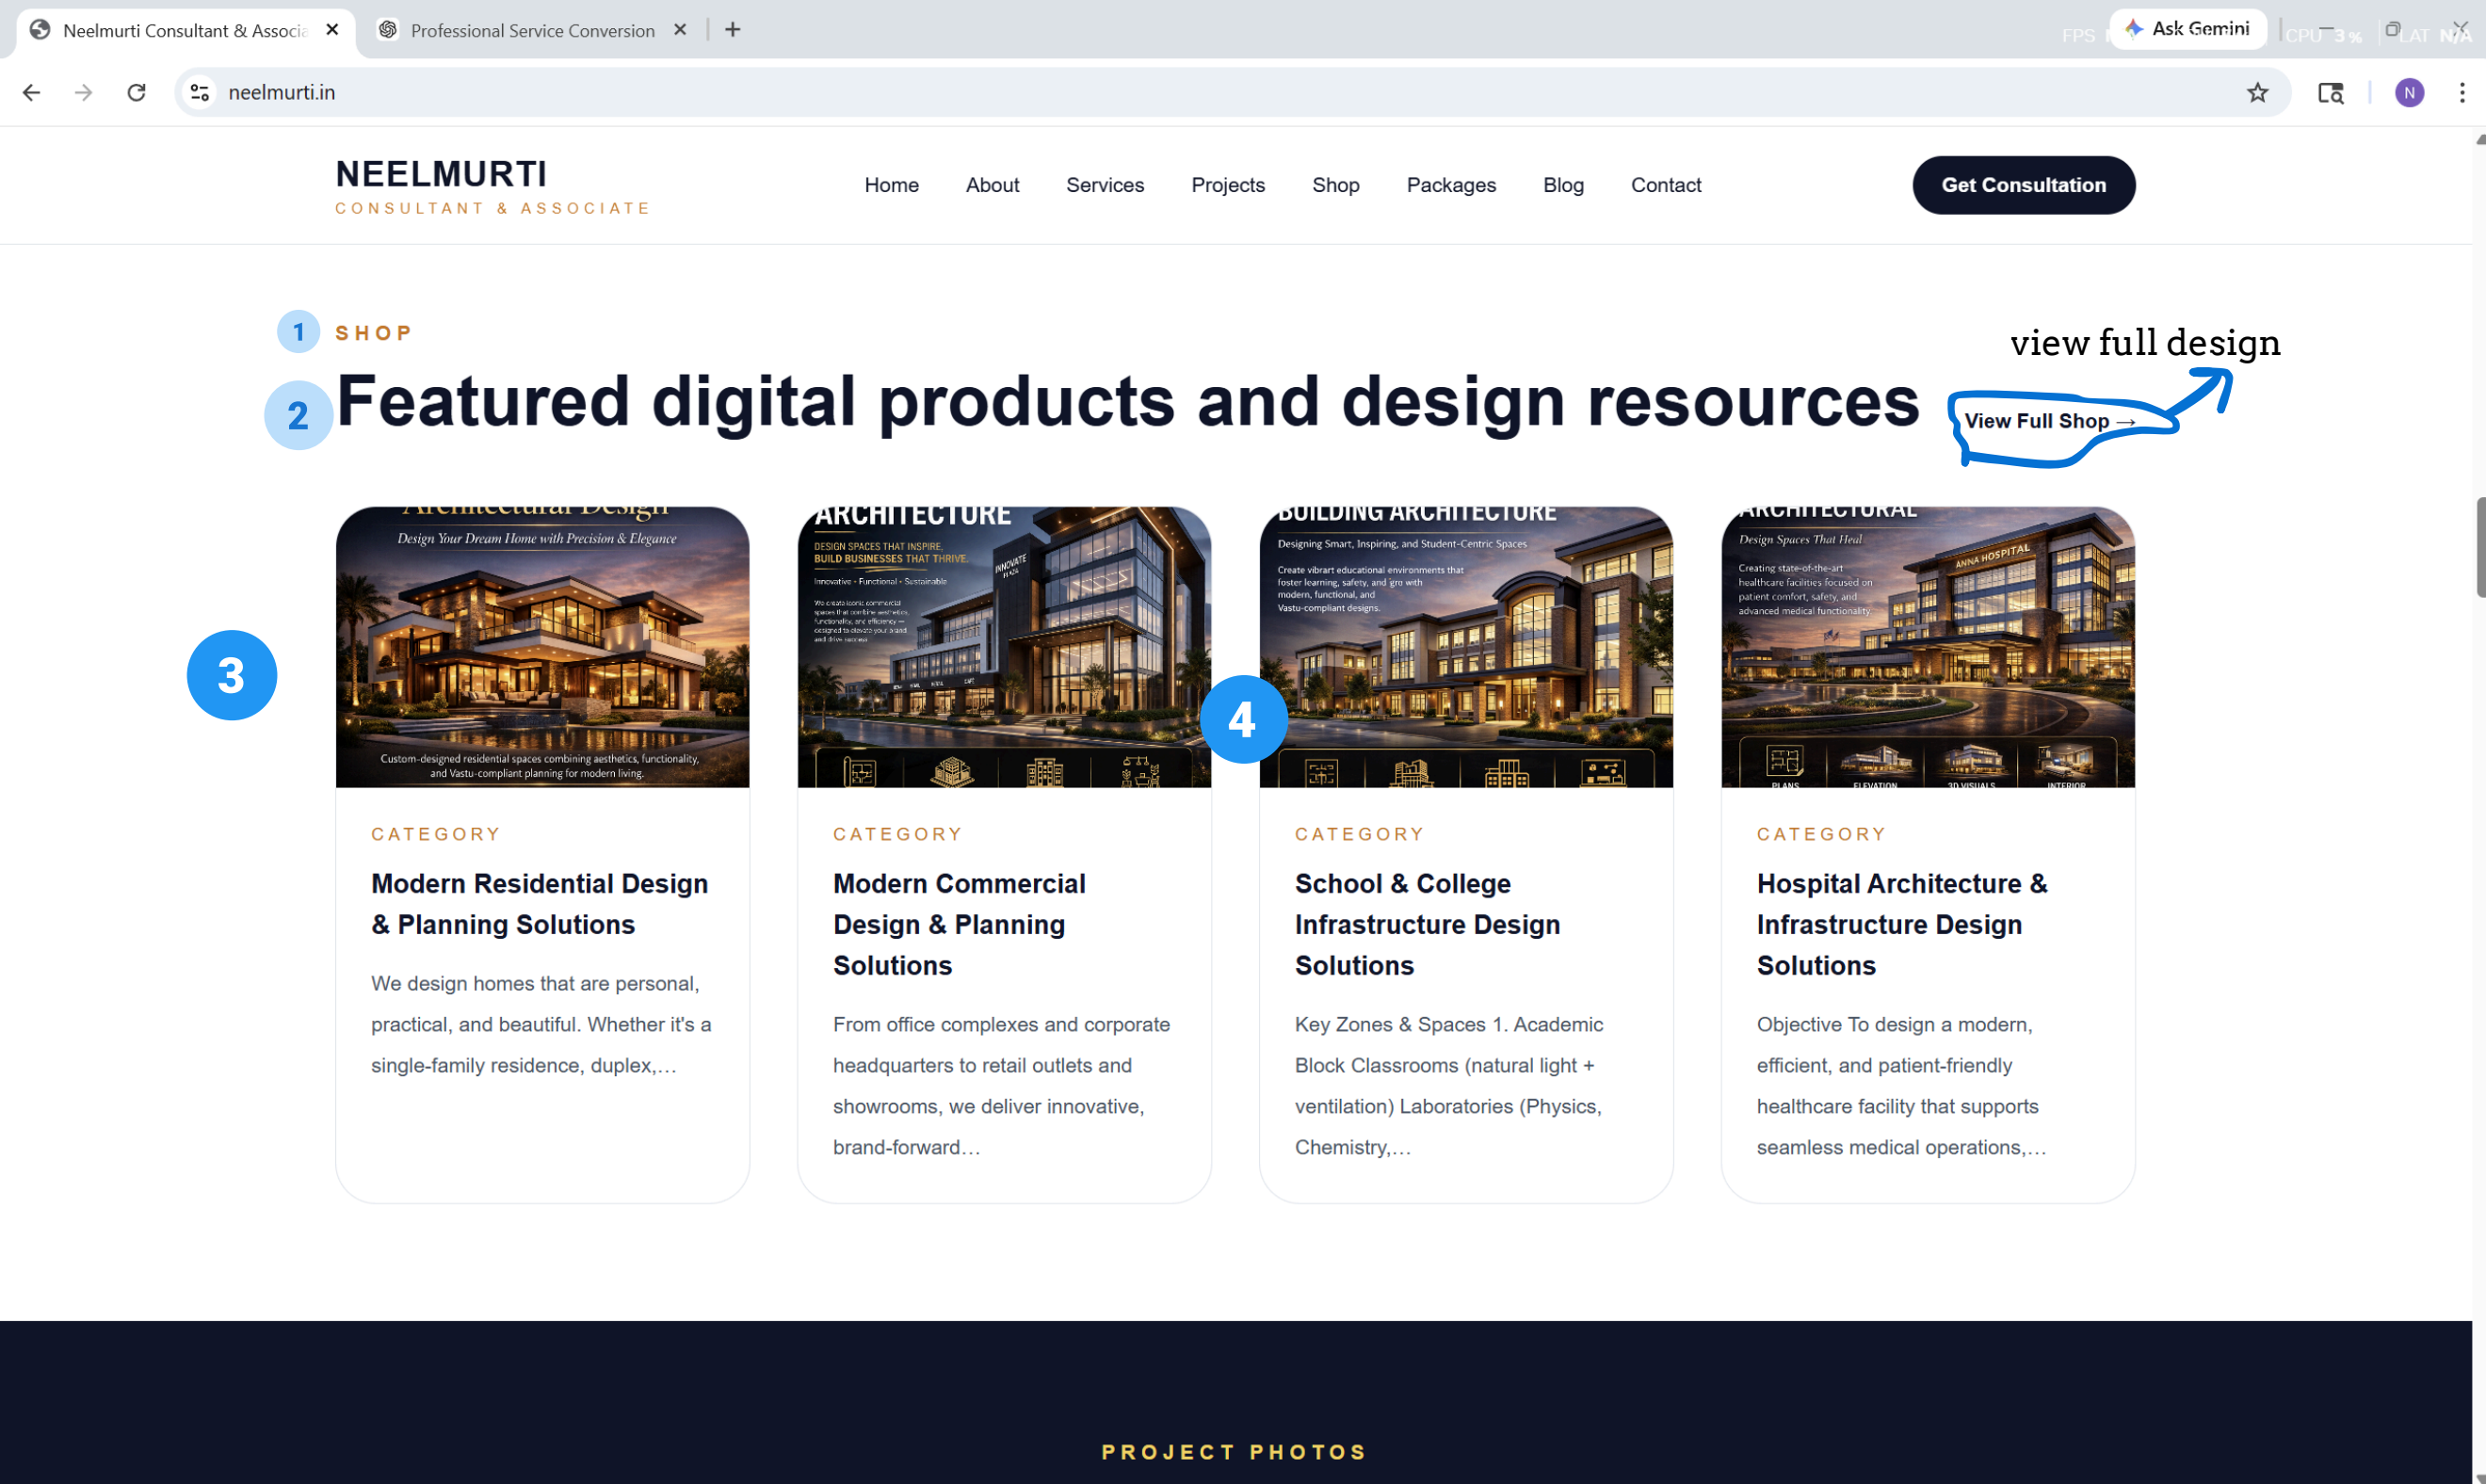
Neelmurti Consultant & Associa ×   Professional Service Conversion ×   +

Ask Gemini

neelmurti.in

NEELMURTI
CONSULTANT & ASSOCIATE

Home   About   Services   Projects   Shop   Packages   Blog   Contact

Get Consultation

1 SHOP

2 Featured digital products and design resources

view full design

View Full Shop →

3

Architectural Design
Design Your Dream Home with Precision & Elegance
Custom-designed residential spaces combining aesthetics, functionality, and Vastu-compliant planning for modern living.

CATEGORY

Modern Residential Design & Planning Solutions

We design homes that are personal, practical, and beautiful. Whether it's a single-family residence, duplex,…

ARCHITECTURE
DESIGN SPACES THAT INSPIRE. BUILD BUSINESSES THAT THRIVE.
Innovative · Functional · Sustainable

CATEGORY

Modern Commercial Design & Planning Solutions

From office complexes and corporate headquarters to retail outlets and showrooms, we deliver innovative, brand-forward…

4

BUILDING ARCHITECTURE
Designing Smart, Inspiring, and Student-Centric Spaces
Create vibrant educational environments that foster learning, safety, and growth with modern, functional, and Vastu-compliant designs.

CATEGORY

School & College Infrastructure Design Solutions

Key Zones & Spaces 1. Academic Block Classrooms (natural light + ventilation) Laboratories (Physics, Chemistry,…

ARCHITECTURAL
Design Spaces That Heal
Creating state-of-the-art healthcare facilities focused on patient comfort, safety, and advanced medical functionality.
ANNA HOSPITAL
PLANS   ELEVATION   3D VISUALS   INTERIOR

CATEGORY

Hospital Architecture & Infrastructure Design Solutions

Objective To design a modern, efficient, and patient-friendly healthcare facility that supports seamless medical operations,…

PROJECT PHOTOS